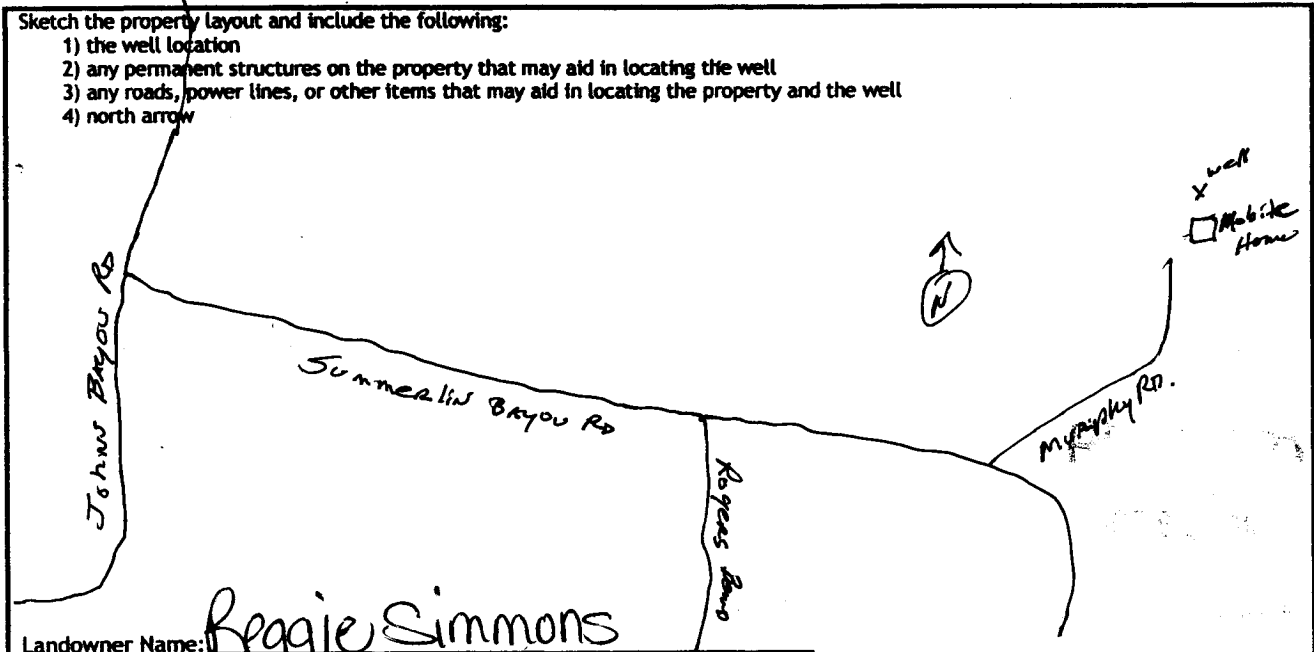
Sketch the property layout and include the following:
1) the well location
2) any permanent structures on the property that may aid in locating the well
3) any roads, power lines, or other items that may aid in locating the property and the well
4) north arrow

x well
Mobile Home

N

Johns Bayou Rd

Summerlin Bayou Rd

Murphy Rd.

Rogers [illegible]

Landowner Name: Reggie Simmons